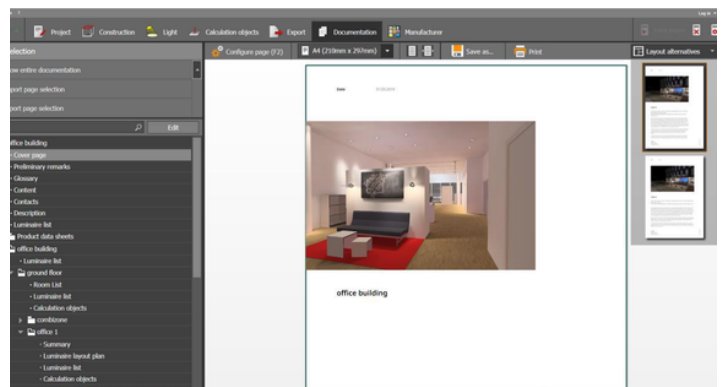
Project Construction Light Calculation objects Export Documentation Manufacturer

election

Configure page (F2) A4 (210mm x 297mm) Save as... Print

Layout alternatives

ow entire documentation
port page selection
port page selection

Edit

ffice building
Cover page
Preliminary remarks
Glossary
Content
Contacts
Description
Luminaire list
Product data sheets
office building
Luminaire list
ground floor
Room List
Luminaire list
Calculation objects
combizone
office 1
Summary
Luminaire layout plan
Luminaire list
Calculation objects

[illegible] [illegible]

office building